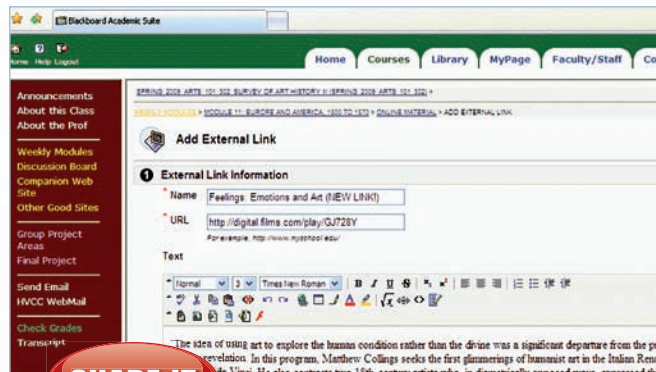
Blackboard Academic Suite

Home Help Logout

Home | Courses | Library | MyPage | Faculty/Staff | Co

Announcements
About this Class
About the Prof

Weekly Modules
Discussion Board
Companion Web Site
Other Good Sites

Group Project Areas
Final Project

Send Email
HVCC WebMail

Check Grades
Transcript

SPRING 2008 ARTS 101 302 SURVEY OF ART HISTORY II (SPRING 2008 ARTS 101 302) >

WEEKLY MODULES > MODULE 11: EUROPE AND AMERICA, 1800 TO 1870 > ONLINE MATERIAL > ADD EXTERNAL LINK

Add External Link

1 External Link Information

* Name Feelings: Emotions and Art (NEW LINK!)

* URL http://digital.films.com/play/GJ728Y

For example: http://www.myschool.edu/

Text

Normal 3 Times New Roman B I U S

The idea of using art to explore the human condition rather than the divine was a significant departure from the p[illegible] revelation. In this program, Matthew Collings seeks the first glimmerings of humanist art in the Italian Ren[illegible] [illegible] da Vinci. He also contrasts two 19th-century artists who, in dramatically opposed ways, expressed th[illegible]

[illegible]